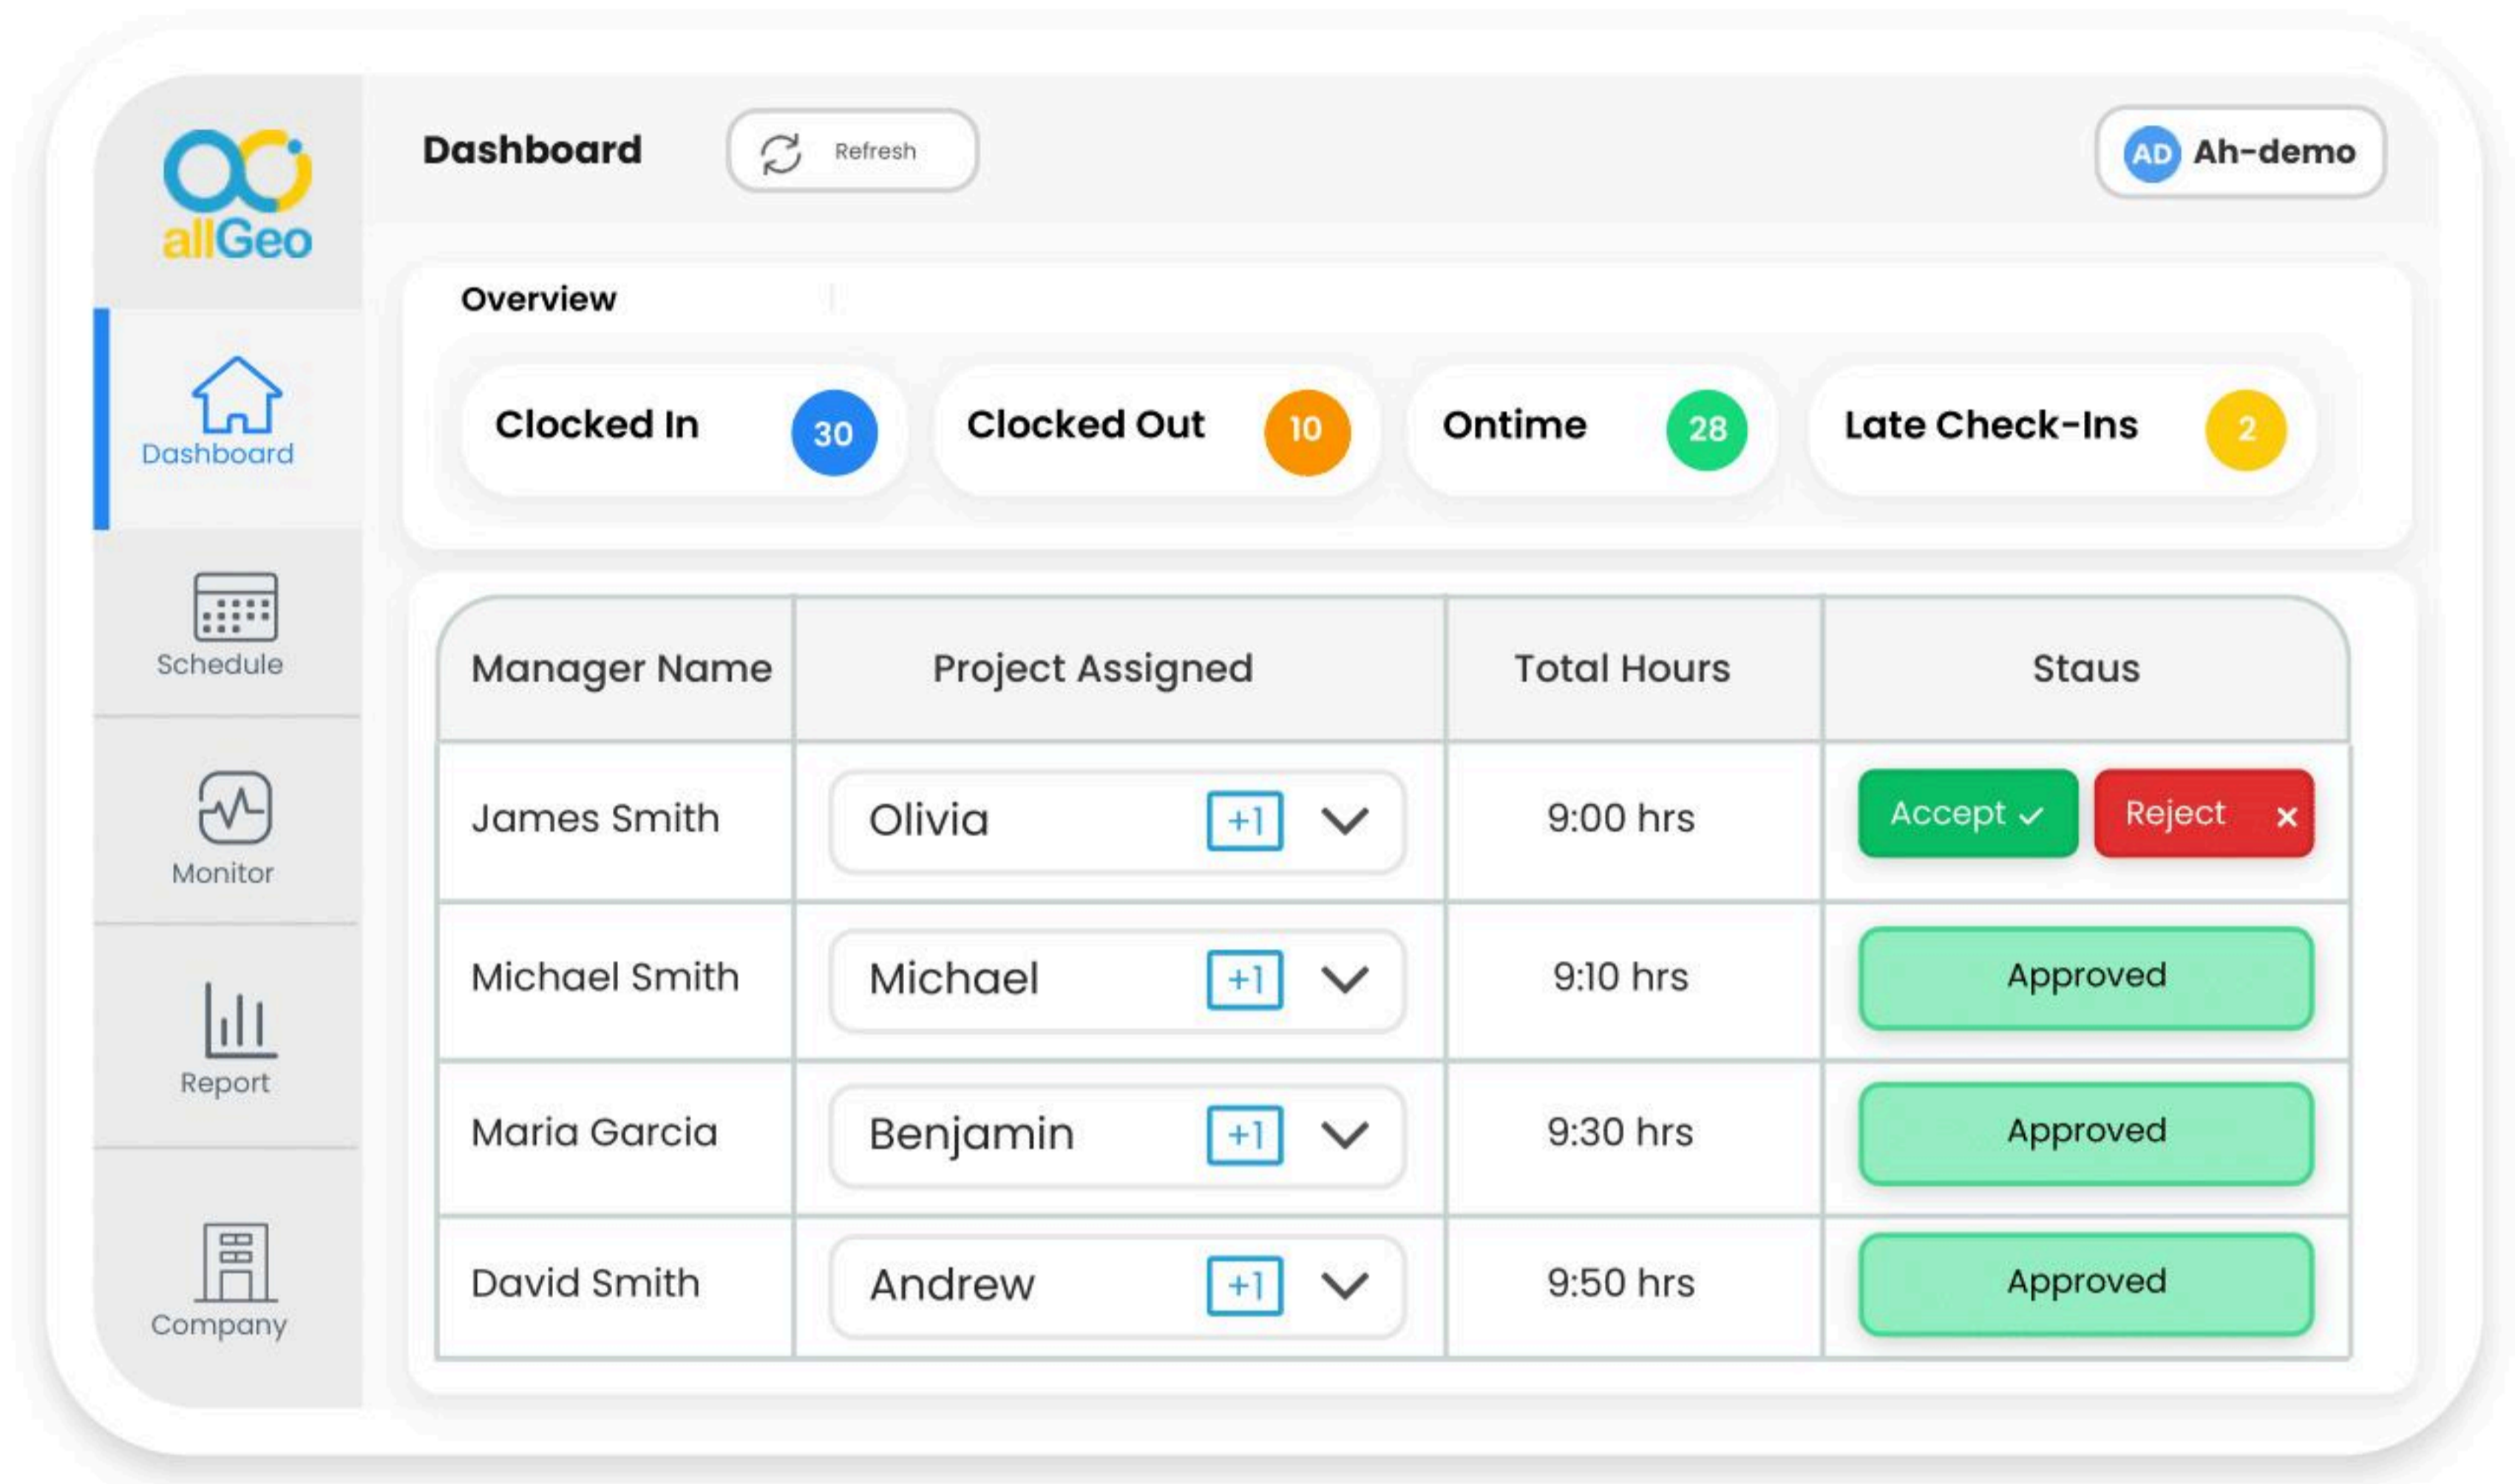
allGeo

Dashboard

Refresh

AD Ah-demo

Dashboard

Schedule

Monitor

Report

Company

Overview

Clocked In 30

Clocked Out 10

Ontime 28

Late Check-Ins 2

| Manager Name | Project Assigned | Total Hours | Staus |
|---|---|---|---|
| James Smith | Olivia +1 | 9:00 hrs | Accept ✓ Reject × |
| Michael Smith | Michael +1 | 9:10 hrs | Approved |
| Maria Garcia | Benjamin +1 | 9:30 hrs | Approved |
| David Smith | Andrew +1 | 9:50 hrs | Approved |